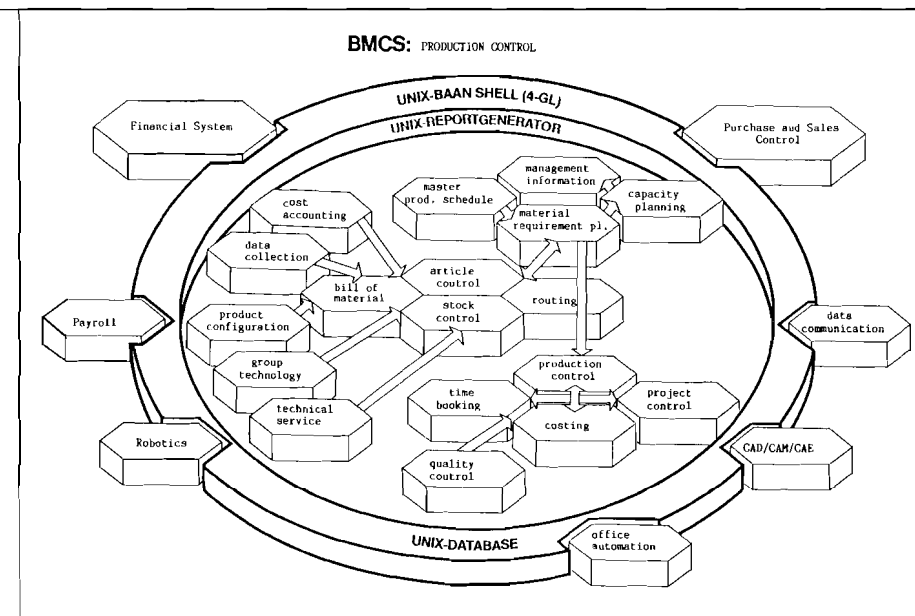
BMCS: PRODUCTION CONTROL

UNIX-BAAN SHELL (4-GL)

UNIX-REPORTGENERATOR

Financial System

Purchase aud Sales Control

management information

master prod. schedule

capacity planning

cost accounting

material requirement pl.

data collection

article coutrol

bill of material

product configuration

stock control

routing

Payroll

data communication

group technology

production control

time booking

project control

technical service

costing

Robotics

CAD/CAM/CAE

quality coutrol

UNIX-DATABASE

office automation